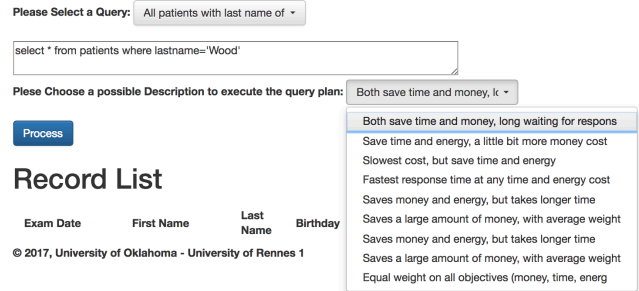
Please Select a Query: All patients with last name of

select * from patients where lastname='Wood'

Plese Choose a possible Description to execute the query plan: Both save time and money, lo

Process

Both save time and money, long waiting for respons
Save time and energy, a little bit more money cost
Slowest cost, but save time and energy
Fastest response time at any time and energy cost
Saves money and energy, but takes longer time
Saves a large amount of money, with average weight
Saves money and energy, but takes longer time
Saves a large amount of money, with average weight
Equal weight on all objectives (money, time, energ

Record List

| Exam Date | First Name | Last Name | Birthday |
|---|---|---|---|

© 2017, University of Oklahoma - University of Rennes 1